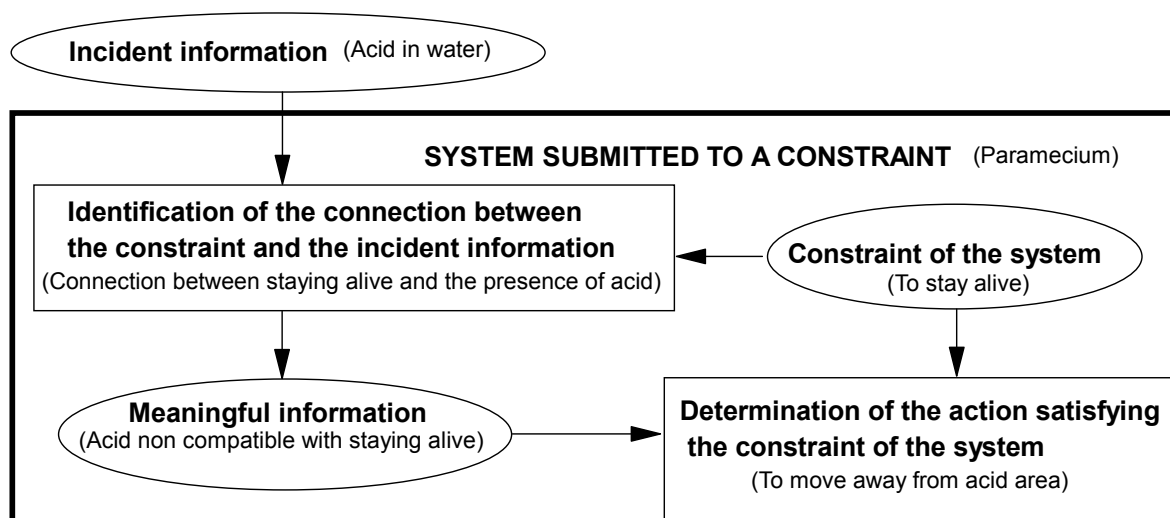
Incident information (Acid in water)

SYSTEM SUBMITTED TO A CONSTRAINT (Paramecium)

Identification of the connection between the constraint and the incident information
(Connection between staying alive and the presence of acid)

Constraint of the system
(To stay alive)

Meaningful information
(Acid non compatible with staying alive)

Determination of the action satisfying the constraint of the system
(To move away from acid area)